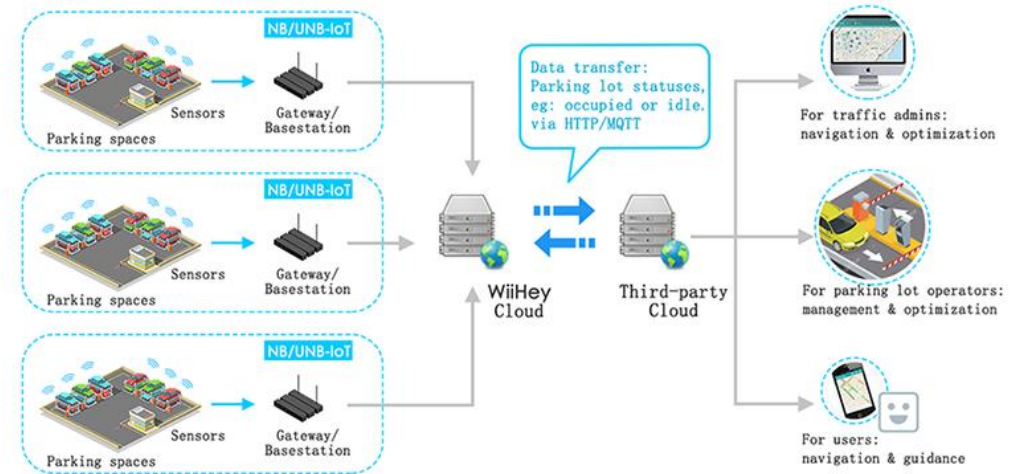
NB/UNB-IoT

Sensors

Gateway/
Basestation

Parking spaces

NB/UNB-IoT

Sensors

Gateway/
Basestation

Parking spaces

NB/UNB-IoT

Sensors

Gateway/
Basestation

Parking spaces

Data transfer:
Parking lot statuses,
eg: occupied or idle.
via HTTP/MQTT

WiiHey
Cloud

Third-party
Cloud

For traffic admins:
navigation & optimization

For parking lot operators:
management & optimization

For users:
navigation & guidance